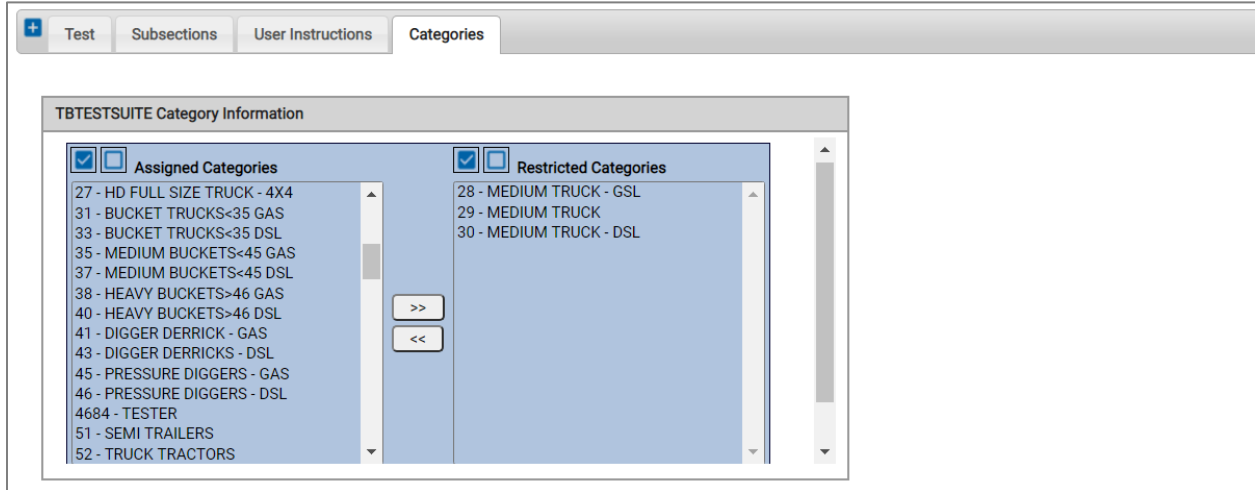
Test Subsections User Instructions Categories

TBTESTSUITE Category Information

Assigned Categories

27 - HD FULL SIZE TRUCK - 4X4
31 - BUCKET TRUCKS<35 GAS
33 - BUCKET TRUCKS<35 DSL
35 - MEDIUM BUCKETS<45 GAS
37 - MEDIUM BUCKETS<45 DSL
38 - HEAVY BUCKETS>46 GAS
40 - HEAVY BUCKETS>46 DSL
41 - DIGGER DERRICK - GAS
43 - DIGGER DERRICKS - DSL
45 - PRESSURE DIGGERS - GAS
46 - PRESSURE DIGGERS - DSL
4684 - TESTER
51 - SEMI TRAILERS
52 - TRUCK TRACTORS

>>
<<

Restricted Categories

28 - MEDIUM TRUCK - GSL
29 - MEDIUM TRUCK
30 - MEDIUM TRUCK - DSL